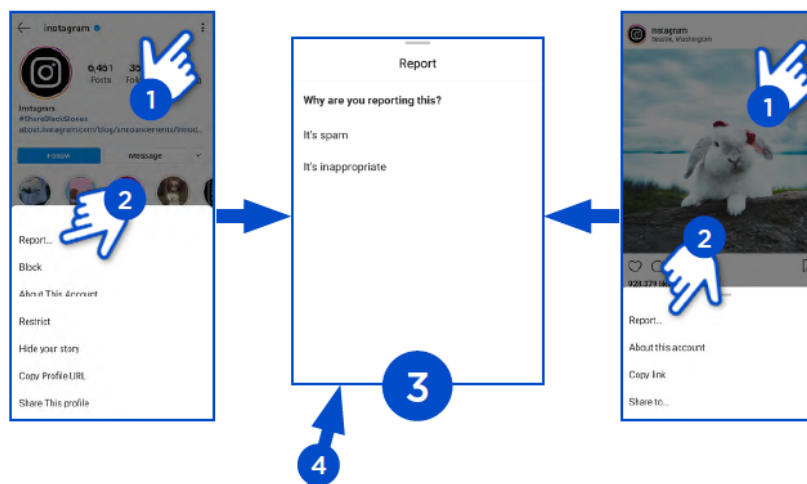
instagram

6,461 Posts

30 Fo

Instagram
#ShareBlackStories
about.instagram.com/blog/announcements/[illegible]

Follow

Message

1

2

Report...

Block

About This Account

Restrict

Hide your story

Copy Profile URL

Share This profile

Report

Why are you reporting this?

It's spam

It's inappropriate

3

4

instagram
Seattle, Washington

1

2

924,379 lik

Report...

About this account

Copy link

Share to...